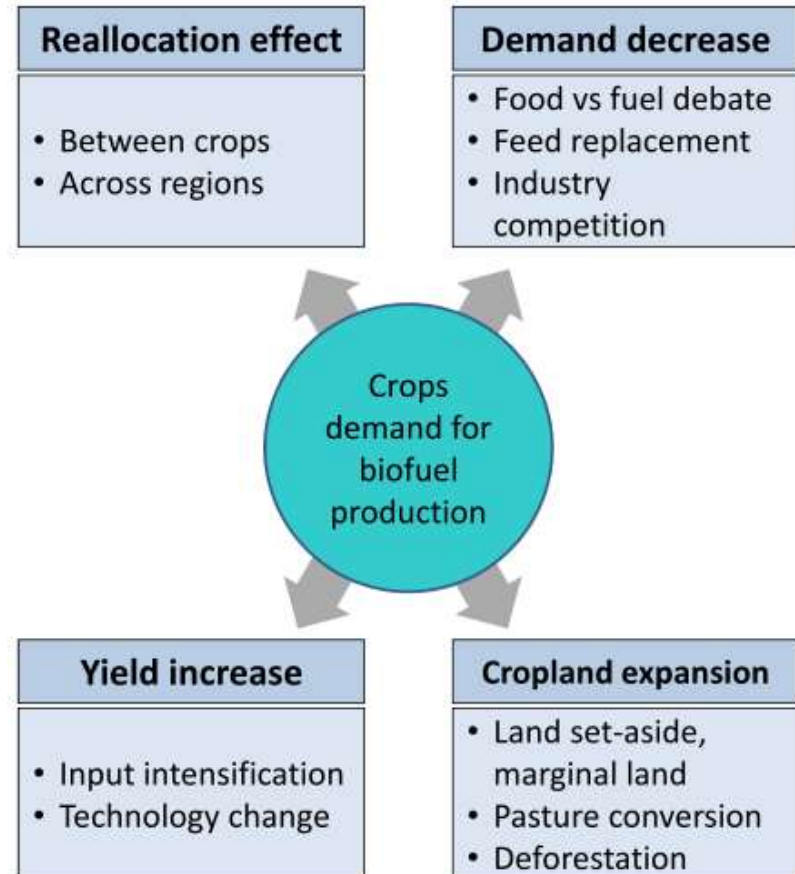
**Reallocation effect**
- Between crops
- Across regions

**Demand decrease**
- Food vs fuel debate
- Feed replacement
- Industry competition

Crops demand for biofuel production

**Yield increase**
- Input intensification
- Technology change

**Cropland expansion**
- Land set-aside, marginal land
- Pasture conversion
- Deforestation